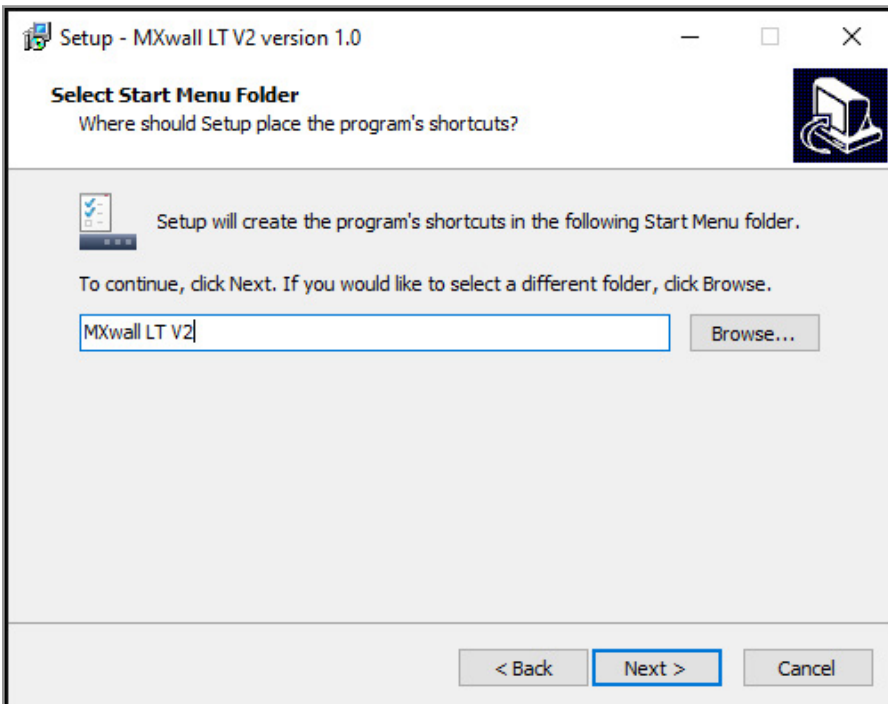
Setup - MXwall LT V2 version 1.0

Select Start Menu Folder
Where should Setup place the program's shortcuts?

Setup will create the program's shortcuts in the following Start Menu folder.

To continue, click Next. If you would like to select a different folder, click Browse.

MXwall LT V2

Browse...

< Back

Next >

Cancel